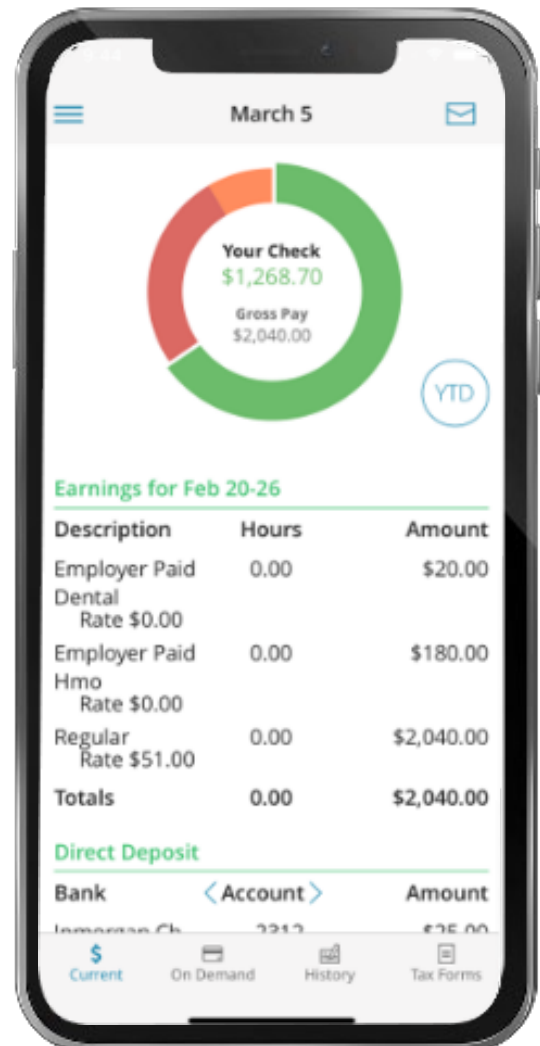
March 5

Your Check
$1,268.70
Gross Pay
$2,040.00

YTD

Earnings for Feb 20-26

| Description | Hours | Amount |
|---|---|---|
| Employer Paid Dental Rate \$0.00 | 0.00 | \$20.00 |
| Employer Paid Hmo Rate \$0.00 | 0.00 | \$180.00 |
| Regular Rate \$51.00 | 0.00 | \$2,040.00 |
| **Totals** | **0.00** | **\$2,040.00** |

Direct Deposit

| Bank | < Account > | Amount |
|---|---|---|
| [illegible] | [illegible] | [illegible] |

$ Current
On Demand
History
Tax Forms